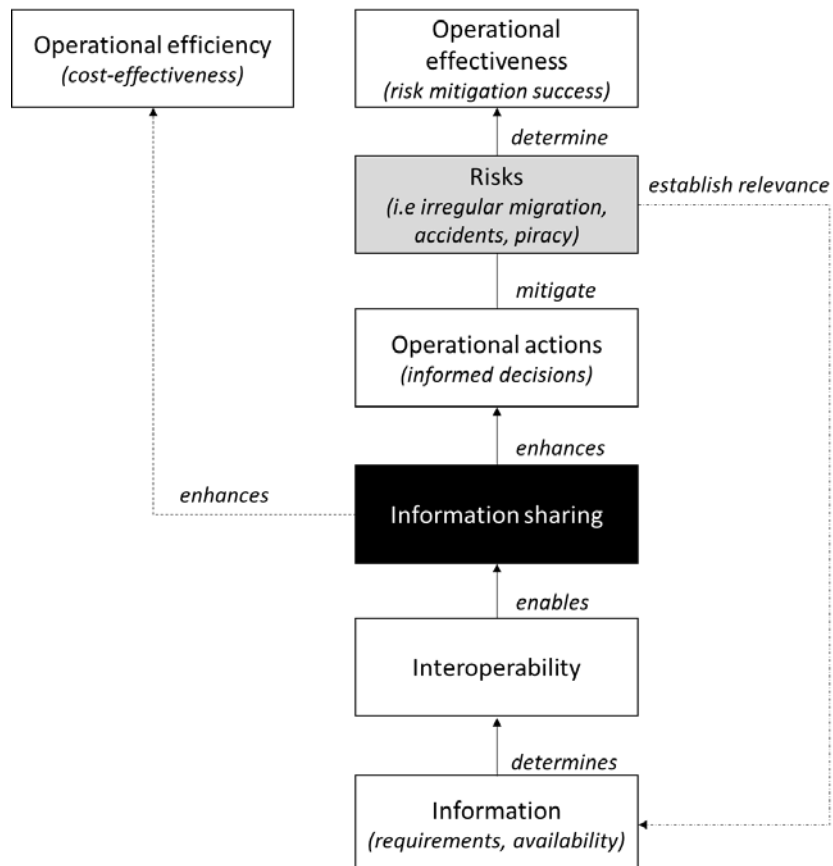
Operational efficiency
(cost-effectiveness)

Operational effectiveness
(risk mitigation success)

determine

Risks
(i.e irregular migration, accidents, piracy)

establish relevance

mitigate

Operational actions
(informed decisions)

enhances

enhances

Information sharing

enables

Interoperability

determines

Information
(requirements, availability)